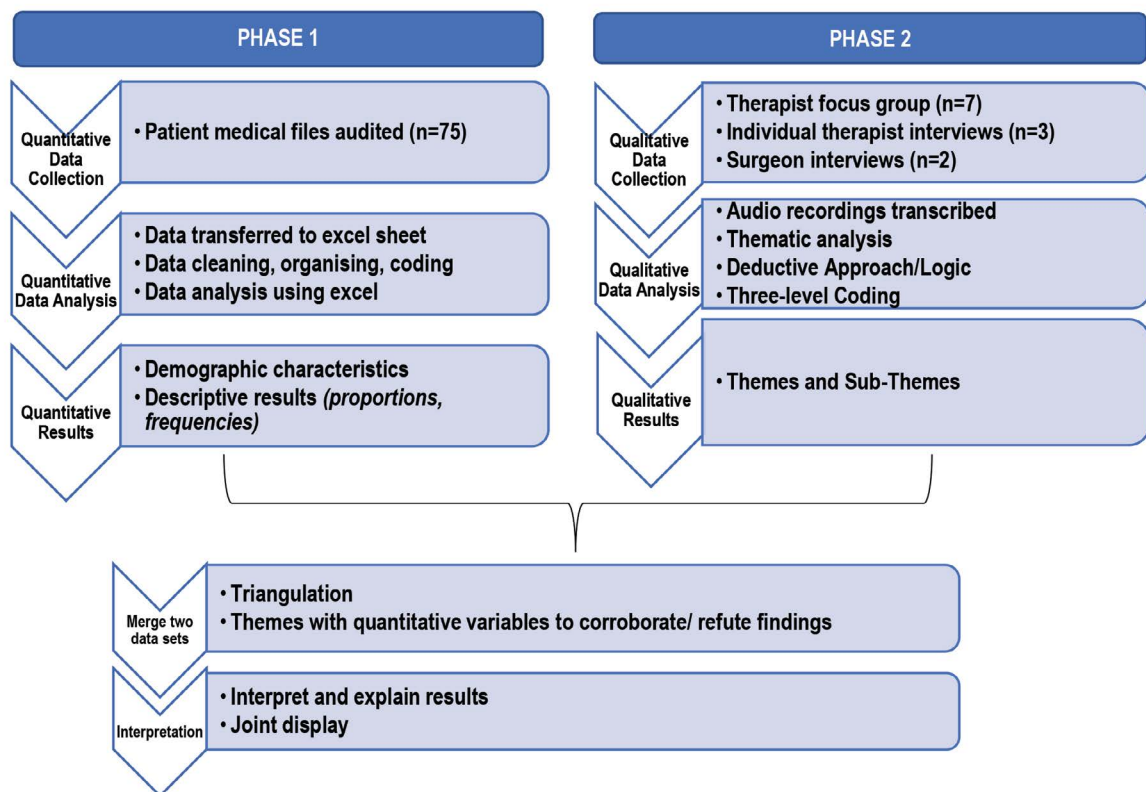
PHASE 1

Quantitative Data Collection

• Patient medical files audited (n=75)

Quantitative Data Analysis

• Data transferred to excel sheet
• Data cleaning, organising, coding
• Data analysis using excel

Quantitative Results

• Demographic characteristics
• Descriptive results *(proportions, frequencies)*

PHASE 2

Qualitative Data Collection

• Therapist focus group (n=7)
• Individual therapist interviews (n=3)
• Surgeon interviews (n=2)

Qualitative Data Analysis

• Audio recordings transcribed
• Thematic analysis
• Deductive Approach/Logic
• Three-level Coding

Qualitative Results

• Themes and Sub-Themes

Merge two data sets

• Triangulation
• Themes with quantitative variables to corroborate/ refute findings

Interpretation

• Interpret and explain results
• Joint display